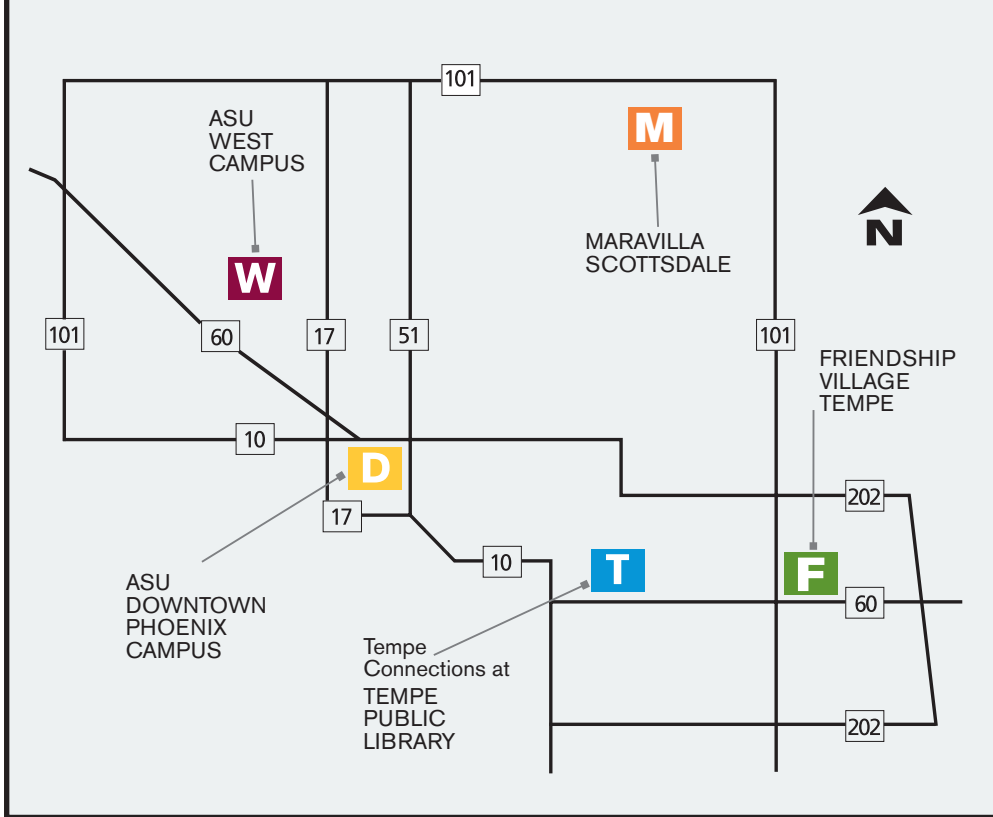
101

ASU WEST CAMPUS

M

MARAVILLA SCOTTSDALE

N

W

101

60

17

51

101

FRIENDSHIP VILLAGE TEMPE

10

D

17

202

10

T

F

60

ASU DOWNTOWN PHOENIX CAMPUS

Tempe Connections at

TEMPE PUBLIC LIBRARY

202